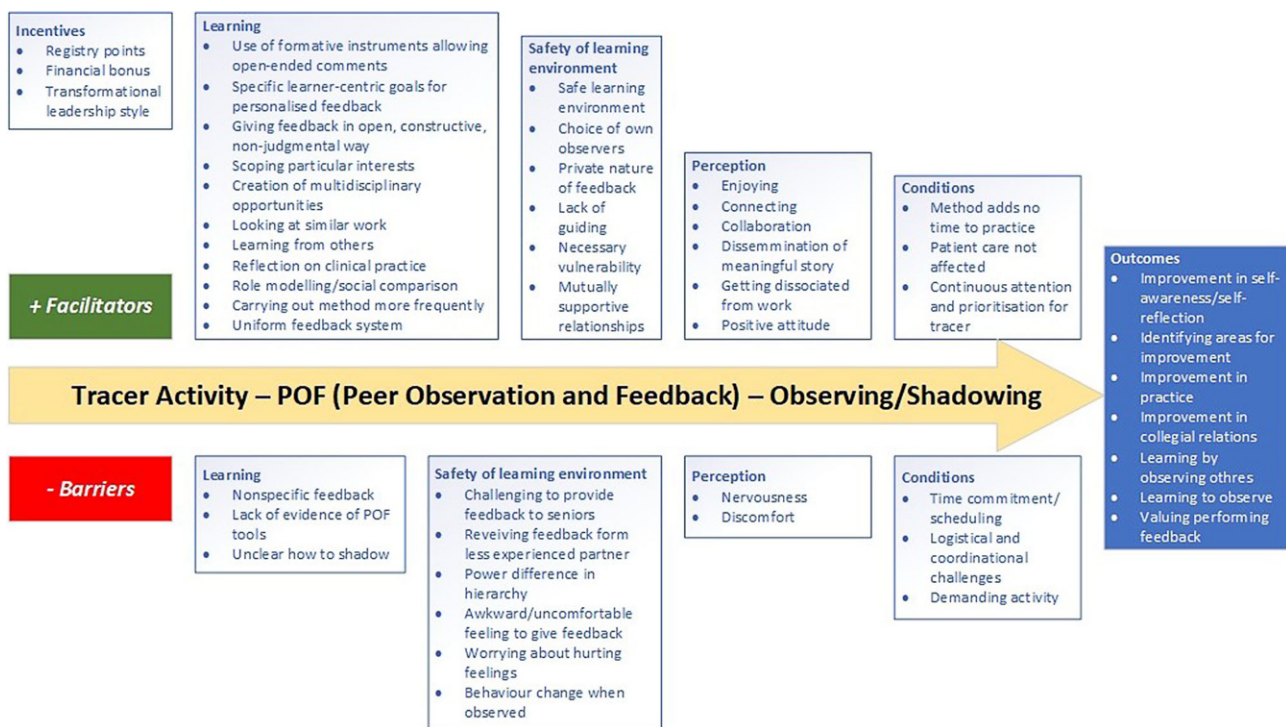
Incentives
- Registry points
- Financial bonus
- Transformational leadership style

Learning
- Use of formative instruments allowing open-ended comments
- Specific learner-centric goals for personalised feedback
- Giving feedback in open, constructive, non-judgmental way
- Scoping particular interests
- Creation of multidisciplinary opportunities
- Looking at similar work
- Learning from others
- Reflection on clinical practice
- Role modelling/social comparison
- Carrying out method more frequently
- Uniform feedback system

Safety of learning environment
- Safe learning environment
- Choice of own observers
- Private nature of feedback
- Lack of guiding
- Necessary vulnerability
- Mutually supportive relationships

Perception
- Enjoying
- Connecting
- Collaboration
- Dissemmination of meaningful story
- Getting dissociated from work
- Positive attitude

Conditions
- Method adds no time to practice
- Patient care not affected
- Continuous attention and prioritisation for tracer

+ Facilitators

Tracer Activity – POF (Peer Observation and Feedback) – Observing/Shadowing

Outcomes
- Improvement in self-awareness/self-reflection
- Identifying areas for improvement
- Improvement in practice
- Improvement in collegial relations
- Learning by observing othres
- Learning to observe
- Valuing performing feedback

- Barriers

Learning
- Nonspecific feedback
- Lack of evidence of POF tools
- Unclear how to shadow

Safety of learning environment
- Challenging to provide feedback to seniors
- Reveiving feedback form less experienced partner
- Power difference in hierarchy
- Awkward/uncomfortable feeling to give feedback
- Worrying about hurting feelings
- Behaviour change when observed

Perception
- Nervousness
- Discomfort

Conditions
- Time commitment/ scheduling
- Logistical and coordinational challenges
- Demanding activity